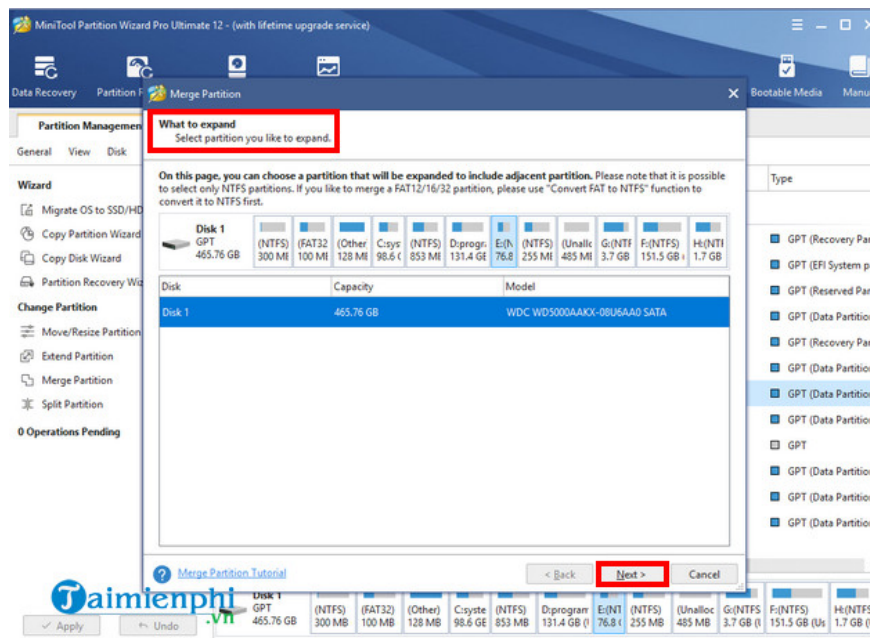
MiniTool Partition Wizard Pro Ultimate 12 - (with lifetime upgrade service)

Data Recovery
Partition R
Bootable Media
Manu

Merge Partition

What to expand
Select partition you like to expand.

On this page, you can choose a partition that will be expanded to include adjacent partition. Please note that it is possible to select only NTFS partitions. If you like to merge a FAT12/16/32 partition, please use "Convert FAT to NTFS" function to convert it to NTFS first.

Disk 1
GPT
465.76 GB

(NTFS) 300 MI
(FAT32 100 MI
(Other 128 MI
C:syst 98.6 (
(NTFS) 853 MI
D:progra 131.4 GE
E:(N 76.8
(NTFS) 255 MI
(Unalloc 485 MI
G:(NTF 3.7 GB
F:(NTFS) 151.5 GB (
H:(NTF 1.7 GB

| Disk | Capacity | Model |
|---|---|---|
| Disk 1 | 465.76 GB | WDC WD5000AAKX-08U6AA0 SATA |

Merge Partition Tutorial
< Back
Next >
Cancel

Partition Management
General
View
Disk

Wizard
Migrate OS to SSD/HD
Copy Partition Wizard
Copy Disk Wizard
Partition Recovery Wiz
Change Partition
Move/Resize Partition
Extend Partition
Merge Partition
Split Partition
0 Operations Pending

Type
GPT (Recovery Par
GPT (EFI System p
GPT (Reserved Par
GPT (Data Partitio
GPT (Recovery Par
GPT (Data Partitio
GPT (Data Partitio
GPT (Data Partitio
GPT
GPT (Data Partitio
GPT (Data Partitio
GPT (Data Partitio

Disk 1
GPT
465.76 GB
(NTFS) 300 MB
(FAT32) 100 MB
(Other) 128 MB
C:syste 98.6 GE
(NTFS) 853 MB
D:program 131.4 GB (
E:(NT 76.8 (
(NTFS) 255 MB
(Unalloc 485 MB
G:(NTFS 3.7 GB (U
F:(NTFS) 151.5 GB (Us
H:(NTF 1.7 GB

Apply
Undo

Taimienphi .vn